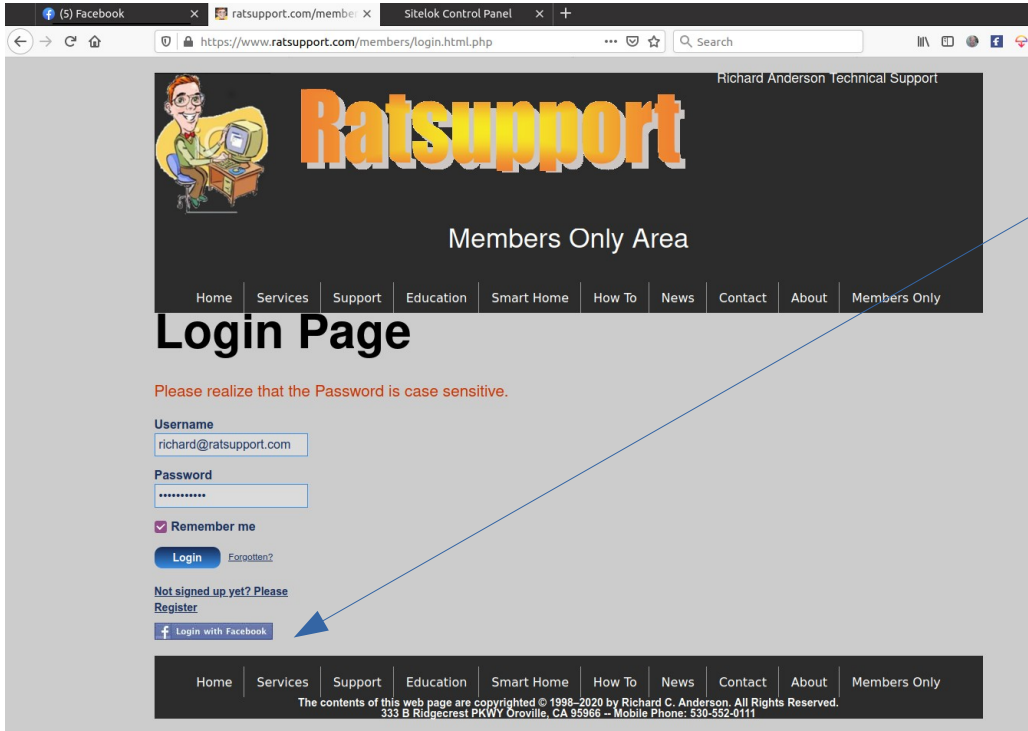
(5) Facebook ×
ratsupport.com/member ×
Sitelok Control Panel ×
+

https://www.ratsupport.com/members/login.html.php
Search

Richard Anderson Technical Support

Ratsupport

Members Only Area

Home | Services | Support | Education | Smart Home | How To | News | Contact | About | Members Only

Login Page

Please realize that the Password is case sensitive.

Username
richard@ratsupport.com

Password
•••••••••••

Remember me

Login Forgotten?

Not signed up yet? Please Register

Login with Facebook

Home | Services | Support | Education | Smart Home | How To | News | Contact | About | Members Only

The contents of this web page are copyrighted © 1998–2020 by Richard C. Anderson. All Rights Reserved.
333 B Ridgecrest PKWY Oroville, CA 95966 -- Mobile Phone: 530-552-0111